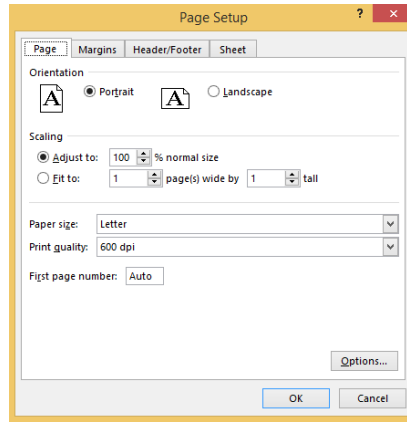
Page Setup

?

Page
Margins
Header/Footer
Sheet

Orientation

A
Portrait
A
Landscape

Scaling

Adjust to: 100 % normal size

Fit to: 1 page(s) wide by 1 tall

Paper size: Letter

Print quality: 600 dpi

First page number: Auto

Options...

OK
Cancel